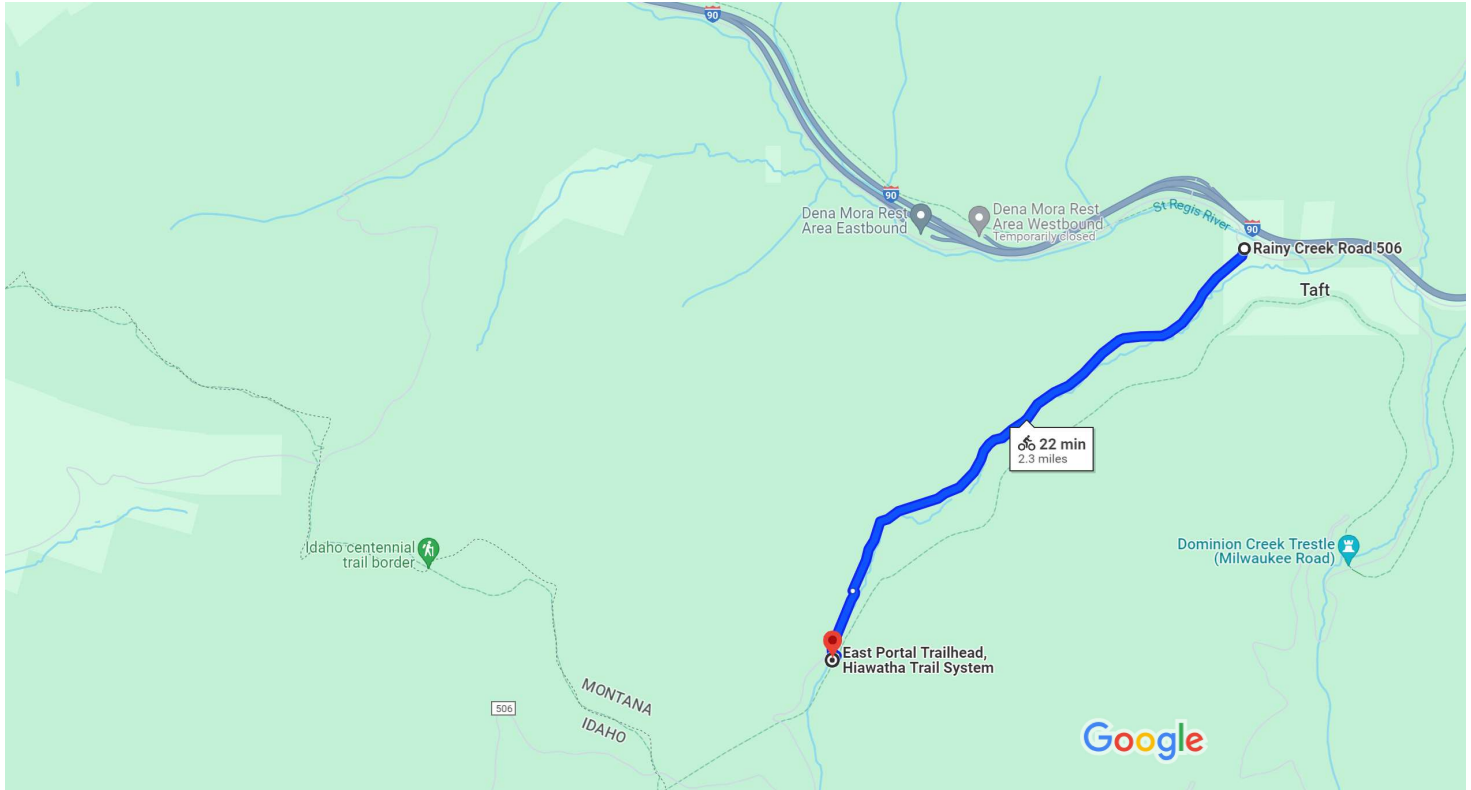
90
90
Dena Mora Rest Area Eastbound
Dena Mora Rest Area Westbound
Temporarily closed
St Regis River
90
Rainy Creek Road 506
Taft
22 min
2.3 miles
Idaho centennial trail border
Dominion Creek Trestle (Milwaukee Road)
East Portal Trailhead, Hiawatha Trail System
MONTANA
IDAHO
506
Google